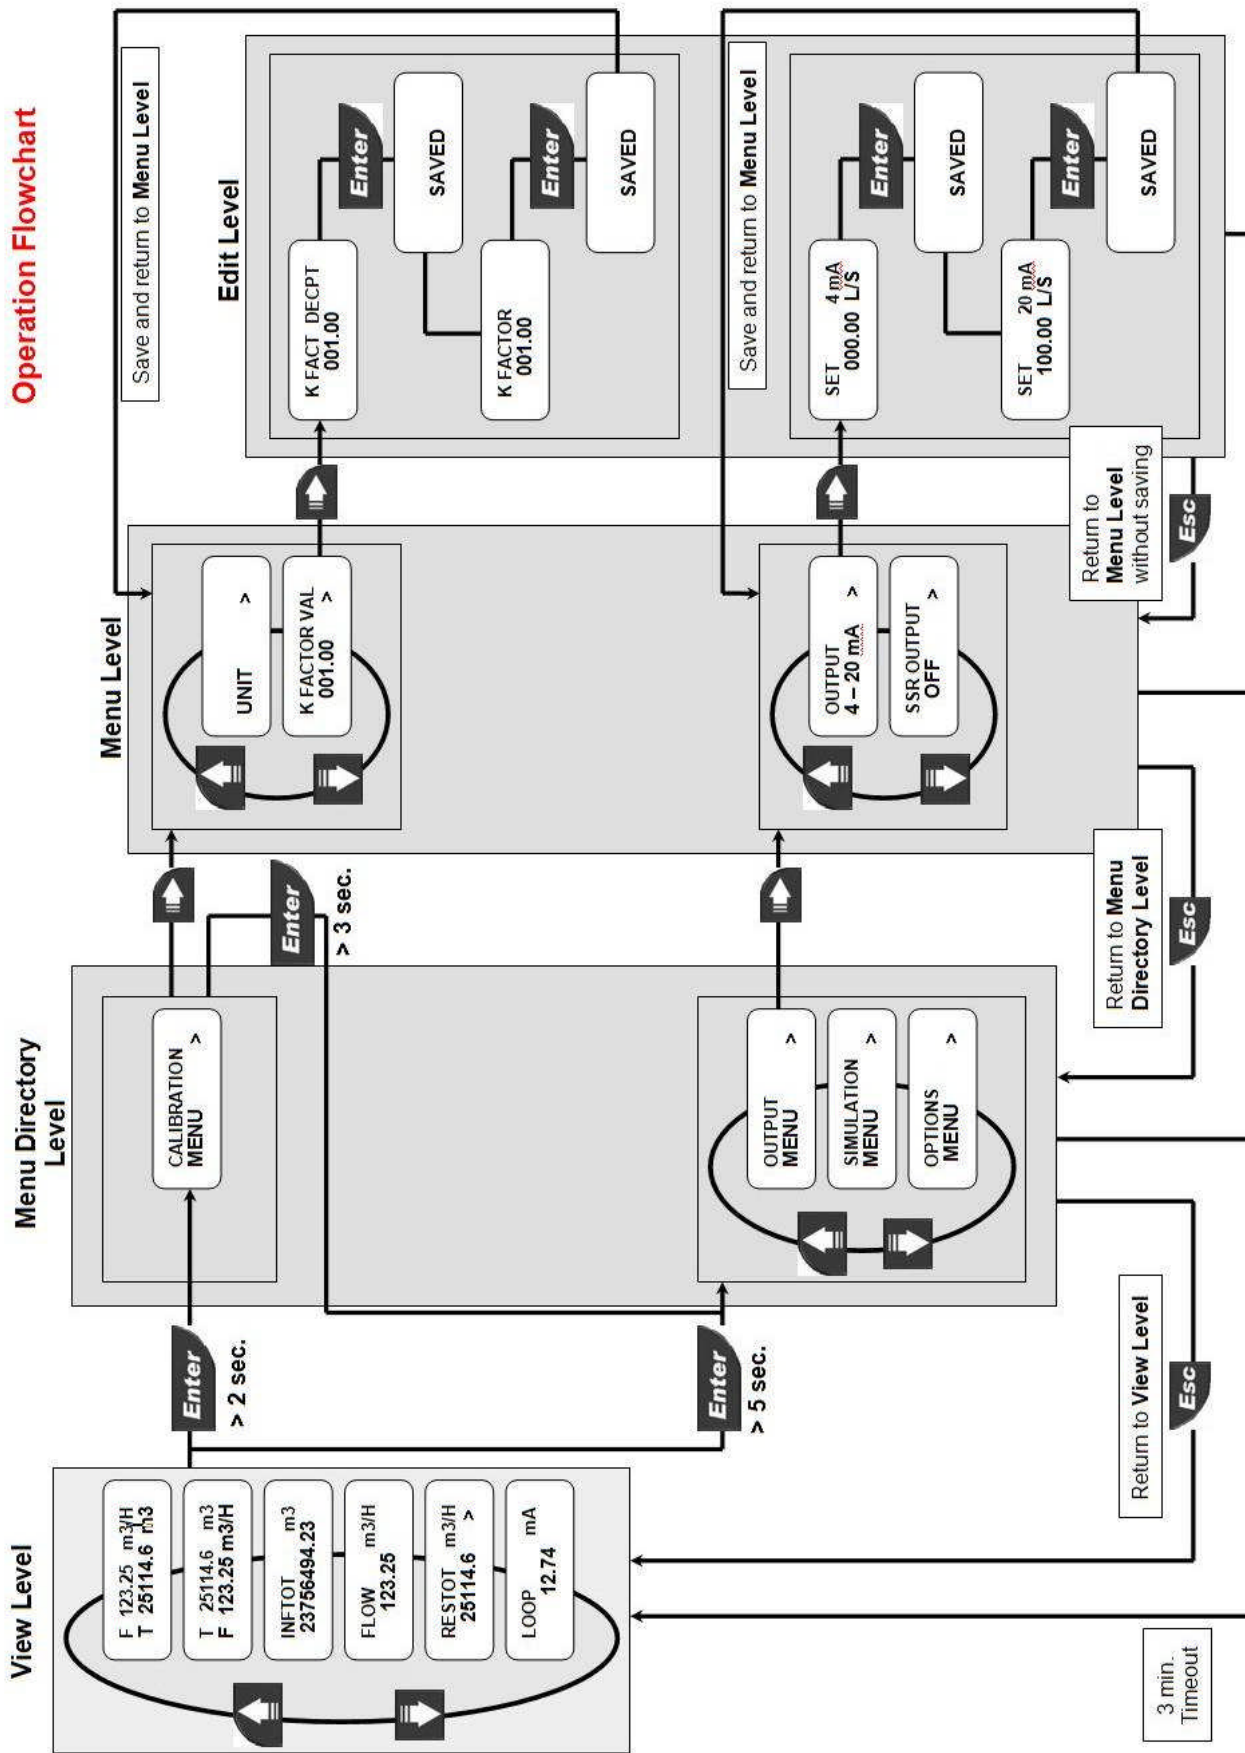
Operation Flowchart

View Level

F 123.25 m3/H
T 25114.6 m3

T 25114.6 m3
F 123.25 m3/H

INFTOT m3
2375649423

FLOW m3/H
123.25

RESTOT m3/H
25114.6 ^

LOOP mA
12.74

Enter
> 2 sec.

Enter
> 5 sec.

Menu Directory Level

CALIBRATION MENU ^

OUTPUT MENU ^

SIMULATION MENU ^

OPTIONS MENU ^

Enter
> 3 sec.

Menu Level

UNIT ^

K FACTOR VAL ^
001.00

OUTPUT ^
4 – 20 mA

SSR OUTPUT ^
OFF

Edit Level

Save and return to Menu Level

K FACT DECPT
001.00

Enter

SAVED

K FACTOR
001.00

Enter

SAVED

Save and return to Menu Level

SET 4 mA
000.00 L/S

Enter

SAVED

SET 20 mA
100.00 L/S

Enter

SAVED

Return to Menu Level without saving

Esc

Return to Menu Directory Level

Esc

Return to View Level

Esc

3 min. Timeout